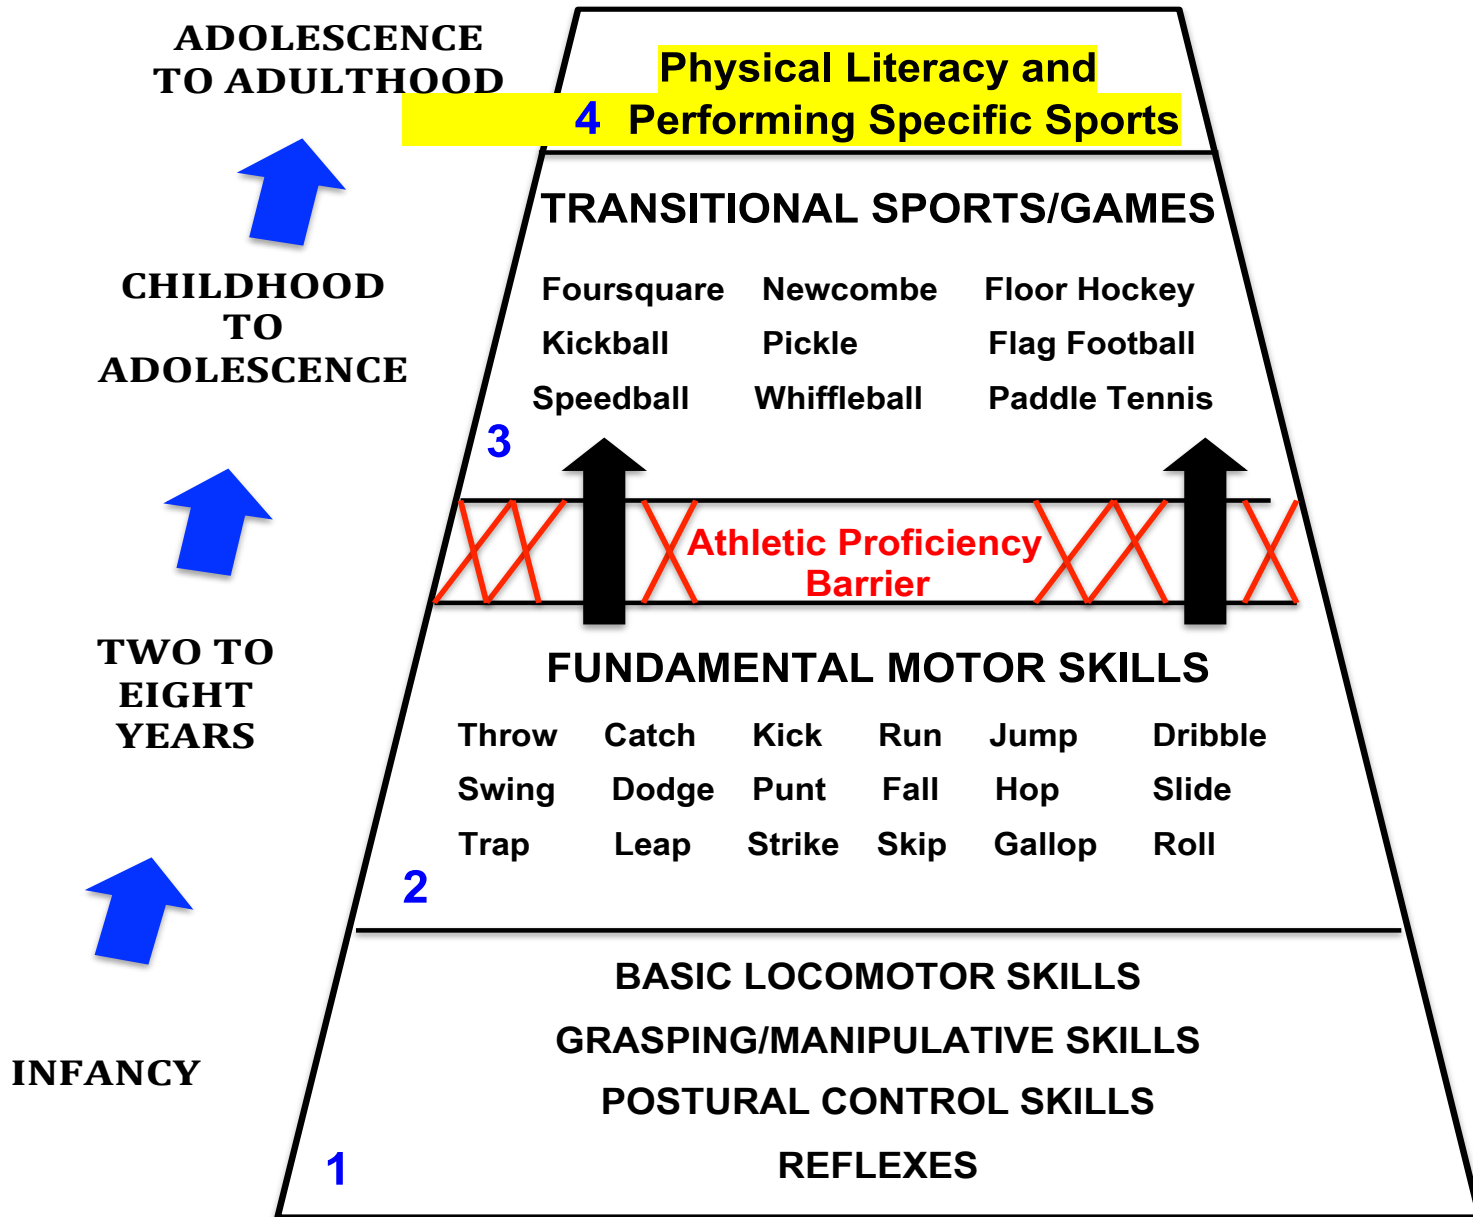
ADOLESCENCE TO ADULTHOOD

Physical Literacy and
4 Performing Specific Sports

CHILDHOOD TO ADOLESCENCE

TRANSITIONAL SPORTS/GAMES

| Foursquare | Newcombe | Floor Hockey |
|---|---|---|
| Kickball | Pickle | Flag Football |
| Speedball | Whiffleball | Paddle Tennis |

3

Athletic Proficiency Barrier

TWO TO EIGHT YEARS

FUNDAMENTAL MOTOR SKILLS

| Throw | Catch | Kick | Run | Jump | Dribble |
|---|---|---|---|---|---|
| Swing | Dodge | Punt | Fall | Hop | Slide |
| Trap | Leap | Strike | Skip | Gallop | Roll |

2

INFANCY

BASIC LOCOMOTOR SKILLS
GRASPING/MANIPULATIVE SKILLS
POSTURAL CONTROL SKILLS
REFLEXES

1